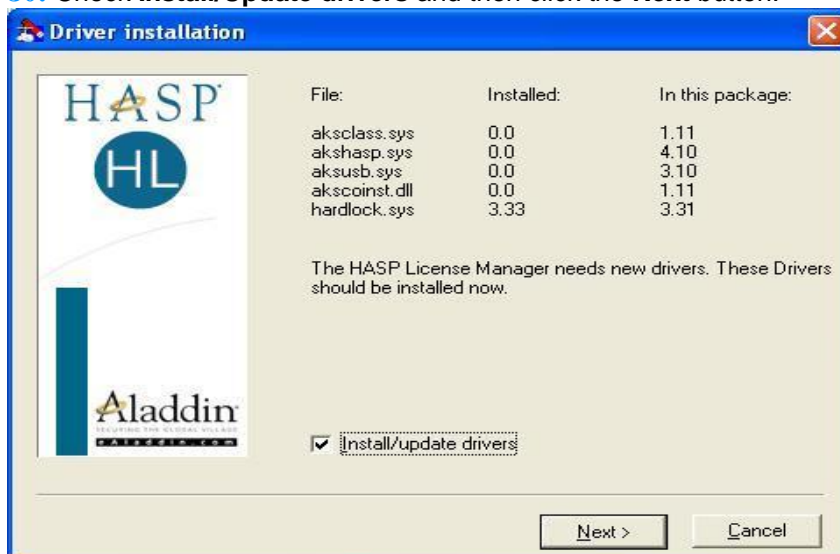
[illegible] Check Install/Update drivers and then click the Next button.

Driver installation

HASP

HL

Aladdin

SECURING THE GLOBAL VILLAGE

eAladdin.com

| File: | Installed: | In this package: |
|---|---|---|
| aksclass.sys | 0.0 | 1.11 |
| akshasp.sys | 0.0 | 4.10 |
| aksusb.sys | 0.0 | 3.10 |
| akscoinst.dll | 0.0 | 1.11 |
| hardlock.sys | 3.33 | 3.31 |

The HASP License Manager needs new drivers. These Drivers should be installed now.

Install/update drivers

Next >

Cancel